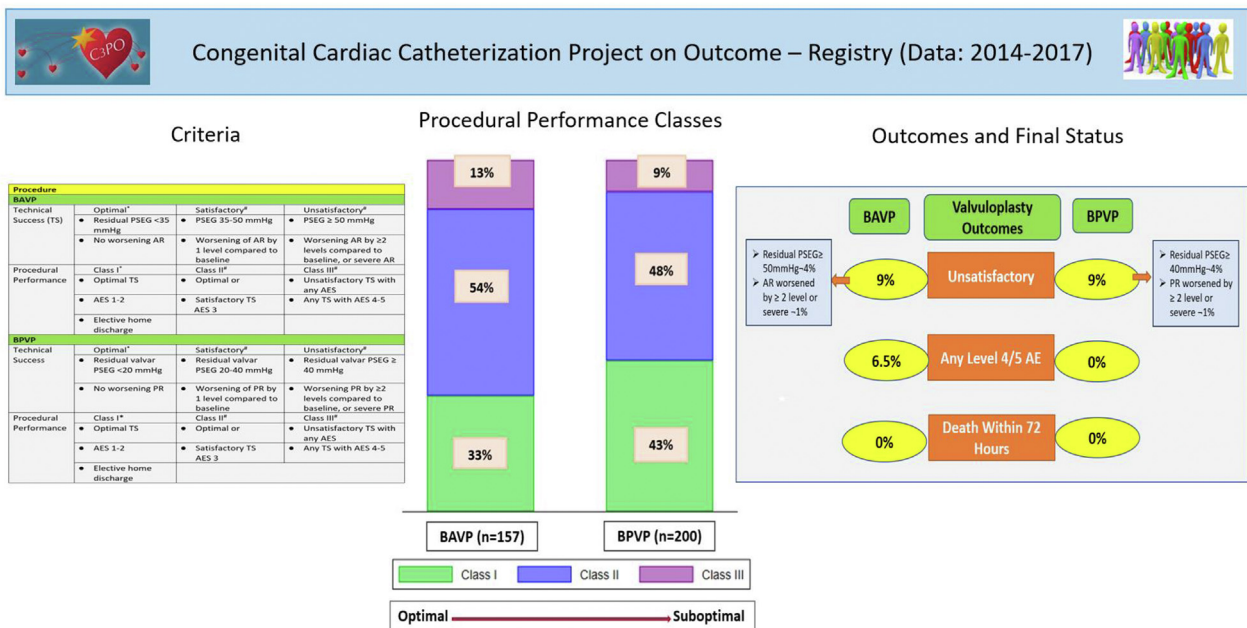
C3PO

Congenital Cardiac Catheterization Project on Outcome – Registry (Data: 2014-2017)

Criteria

| Procedure | | | |
|---|---|---|---|
| BAVP | | | |
| Technical Success (TS) | Optimal* | Satisfactory# | Unsatisfactory# |
| | • Residual PSEG <35 mmHg | • PSEG 35-50 mmHg | • PSEG ≥ 50 mmHg |
| | • No worsening AR | • Worsening of AR by 1 level compared to baseline | • Worsening AR by ≥2 levels compared to baseline, or severe AR |
| Procedural Performance | Class I* | Class II# | Class III# |
| | • Optimal TS | • Optimal or | • Unsatisfactory TS with any AES |
| | • AES 1-2 | • Satisfactory TS AES 3 | • Any TS with AES 4-5 |
| | • Elective home discharge | | |
| BPVP | | | |
| Technical Success | Optimal* | Satisfactory# | Unsatisfactory# |
| | • Residual valvar PSEG <20 mmHg | • Residual valvar PSEG 20-40 mmHg | • Residual valvar PSEG ≥ 40 mmHg |
| | • No worsening PR | • Worsening of PR by 1 level compared to baseline | • Worsening PR by ≥2 levels compared to baseline, or severe PR |
| Procedural Performance | Class I* | Class II# | Class III# |
| | • Optimal TS | • Optimal or | • Unsatisfactory TS with any AES |
| | • AES 1-2 | • Satisfactory TS AES 3 | • Any TS with AES 4-5 |
| | • Elective home discharge | | |

Procedural Performance Classes

13%
54%
33%
9%
48%
43%

BAVP (n=157)
BPVP (n=200)

Class I
Class II
Class III

Optimal
Suboptimal

Outcomes and Final Status

BAVP
Valvuloplasty Outcomes
BPVP

➢ Residual PSEG≥ 50mmHg~4%
➢ AR worsened by ≥ 2 level or severe ~1%

9%
Unsatisfactory
9%

➢ Residual PSEG≥ 40mmHg~4%
➢ PR worsened by ≥ 2 level or severe ~1%

6.5%
Any Level 4/5 AE
0%

0%
Death Within 72 Hours
0%